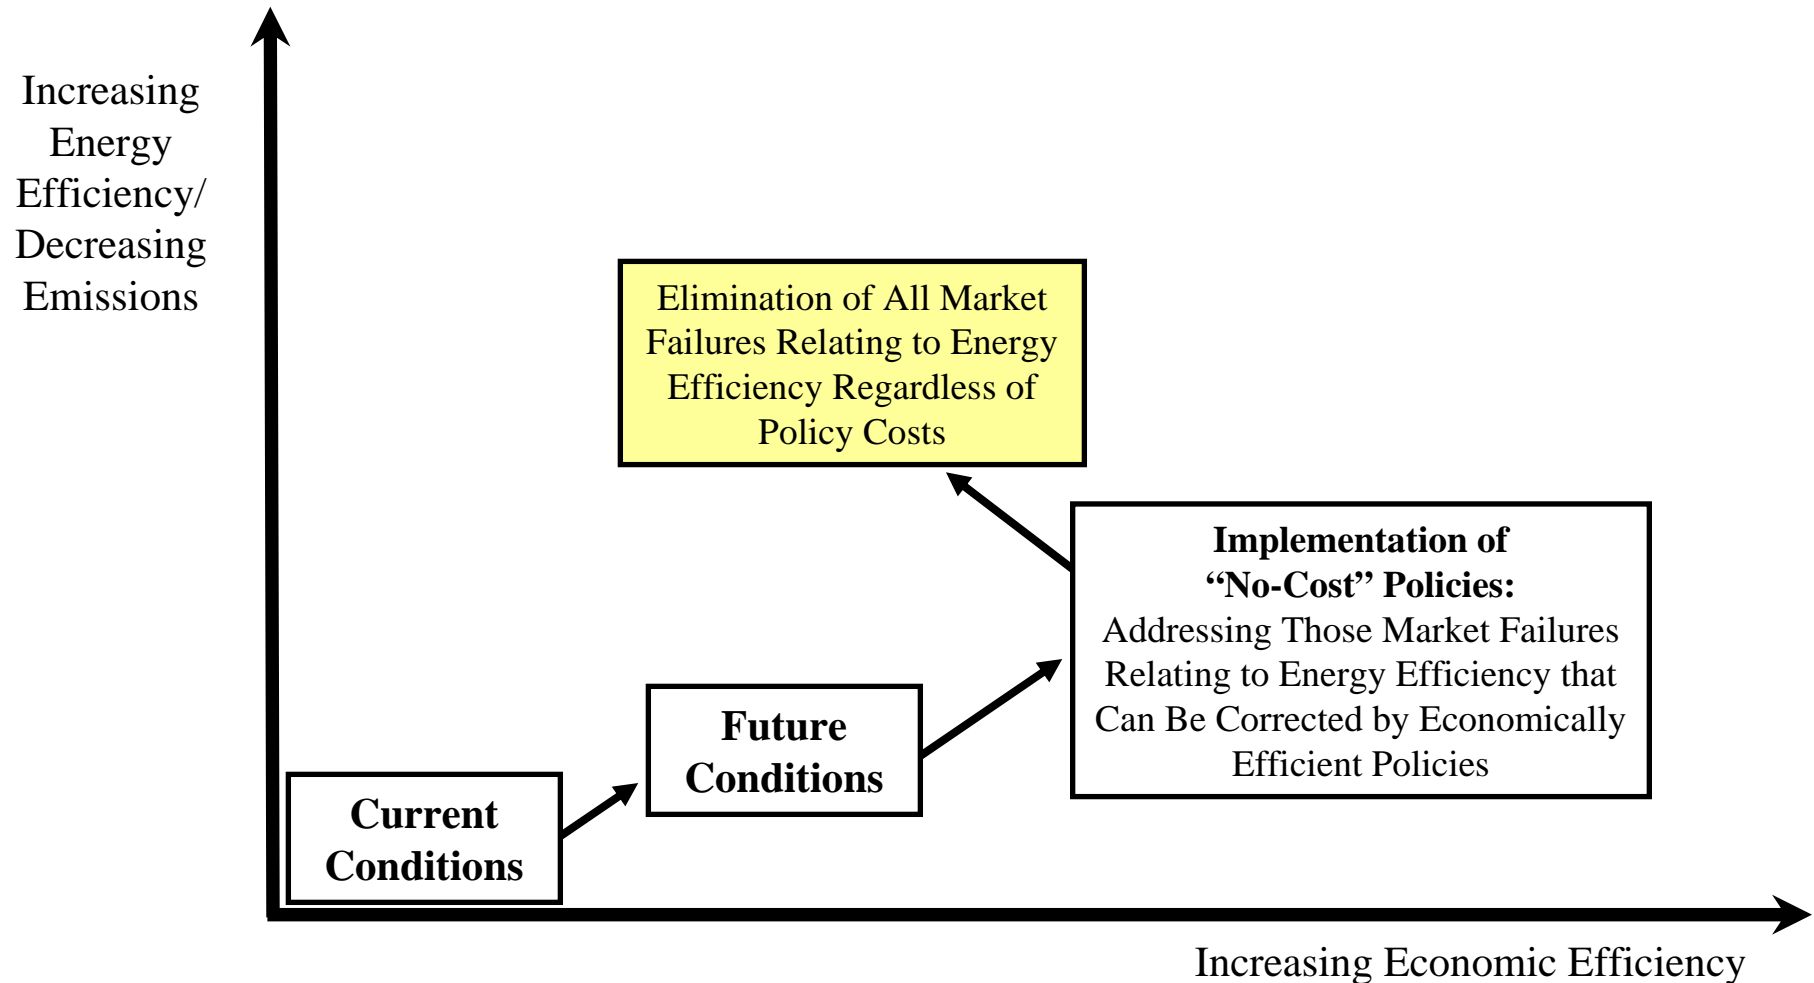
Increasing Energy Efficiency/ Decreasing Emissions

Elimination of All Market Failures Relating to Energy Efficiency Regardless of Policy Costs

Implementation of "No-Cost" Policies:
Addressing Those Market Failures Relating to Energy Efficiency that Can Be Corrected by Economically Efficient Policies

Future Conditions

Current Conditions

Increasing Economic Efficiency